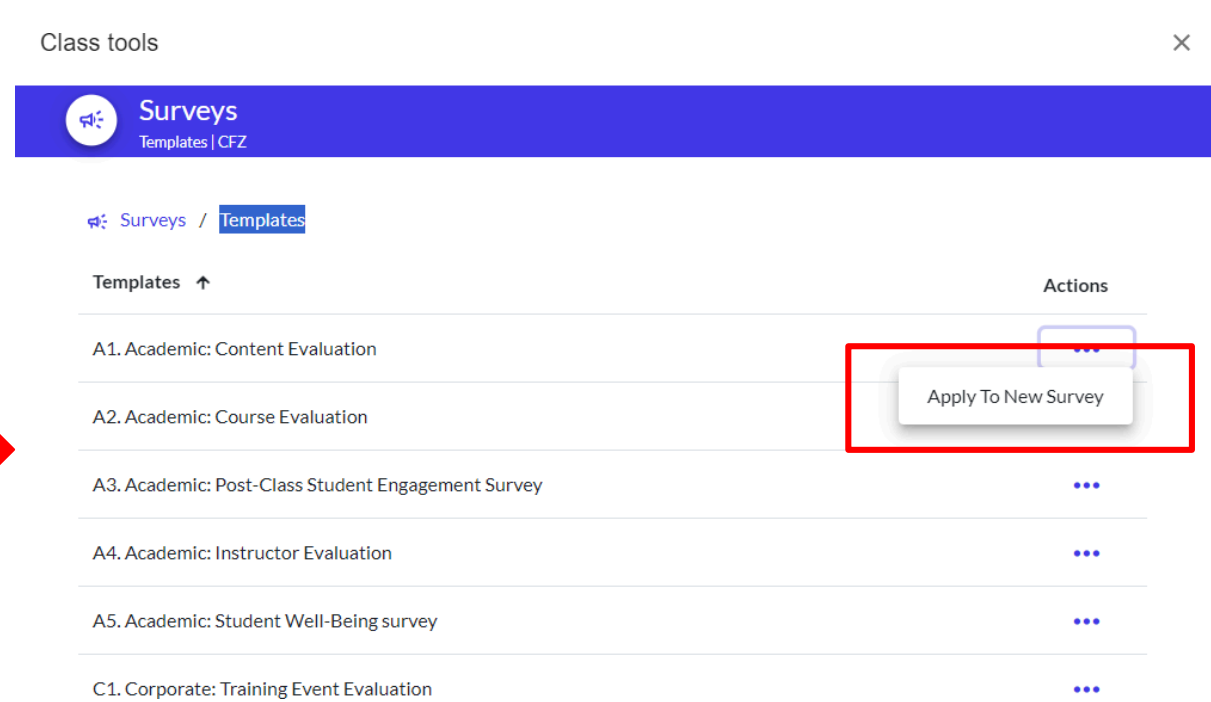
Class tools

×

Surveys

Templates | CFZ

Surveys / Templates

| Templates ↑ | Actions |
|---|---|
| A1. Academic: Content Evaluation | ••• |
| A2. Academic: Course Evaluation | Apply To New Survey |
| A3. Academic: Post-Class Student Engagement Survey | ••• |
| A4. Academic: Instructor Evaluation | ••• |
| A5. Academic: Student Well-Being survey | ••• |
| C1. Corporate: Training Event Evaluation | ••• |